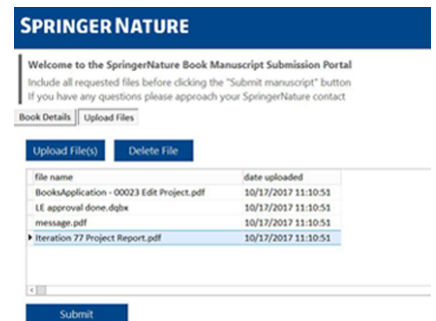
SPRINGER NATURE

Welcome to the SpringerNature Book Manuscript Submission Portal
Include all requested files before clicking the "Submit manuscript" button
If you have any questions please approach your SpringerNature contact

Book Details | Upload Files

Upload File(s) | Delete File

| file name | date uploaded |
|---|---|
| BooksApplication - 00023 Edit Project.pdf | 10/17/2017 11:10:51 |
| LE approval done.dqbx | 10/17/2017 11:10:51 |
| message.pdf | 10/17/2017 11:10:51 |
| Iteration 77 Project Report.pdf | 10/17/2017 11:10:51 |

Submit